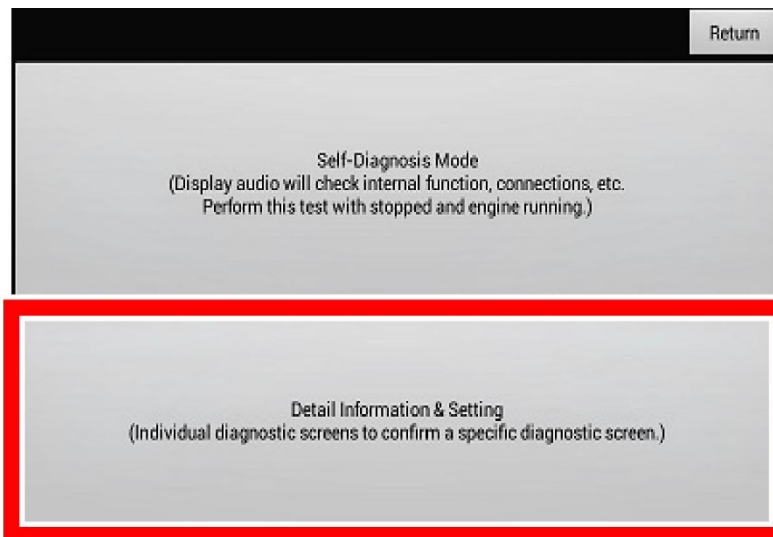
Return

Self-Diagnosis Mode
(Display audio will check internal function, connections, etc.
Perform this test with stopped and engine running.)

Detail Information & Setting
(Individual diagnostic screens to confirm a specific diagnostic screen.)